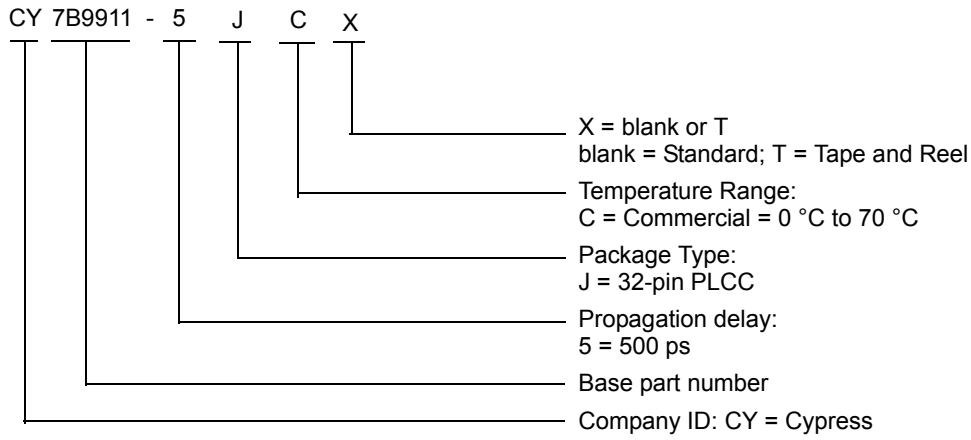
CY 7B9911 - 5 J C X

X = blank or T
blank = Standard; T = Tape and Reel

Temperature Range:
C = Commercial = 0 °C to 70 °C

Package Type:
J = 32-pin PLCC

Propagation delay:
5 = 500 ps

Base part number

Company ID: CY = Cypress